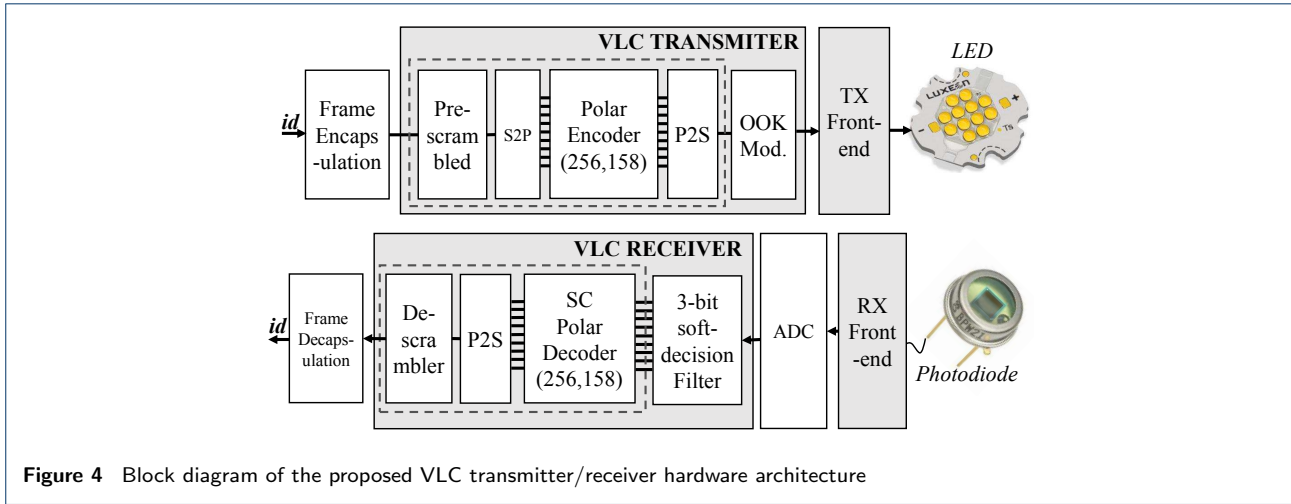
VLC TRANSMITER

id

Frame Encaps -ulation

Pre-scram bled

S2P

Polar Encoder (256,158)

P2S

OOK Mod.

TX Front-end

LED

LUXEON

VLC RECEIVER

id

Frame Decaps-ulation

De-scra mbler

P2S

SC Polar Decoder (256,158)

3-bit soft-decision Filter

ADC

RX Front -end

Photodiode

Figure 4 Block diagram of the proposed VLC transmitter/receiver hardware architecture